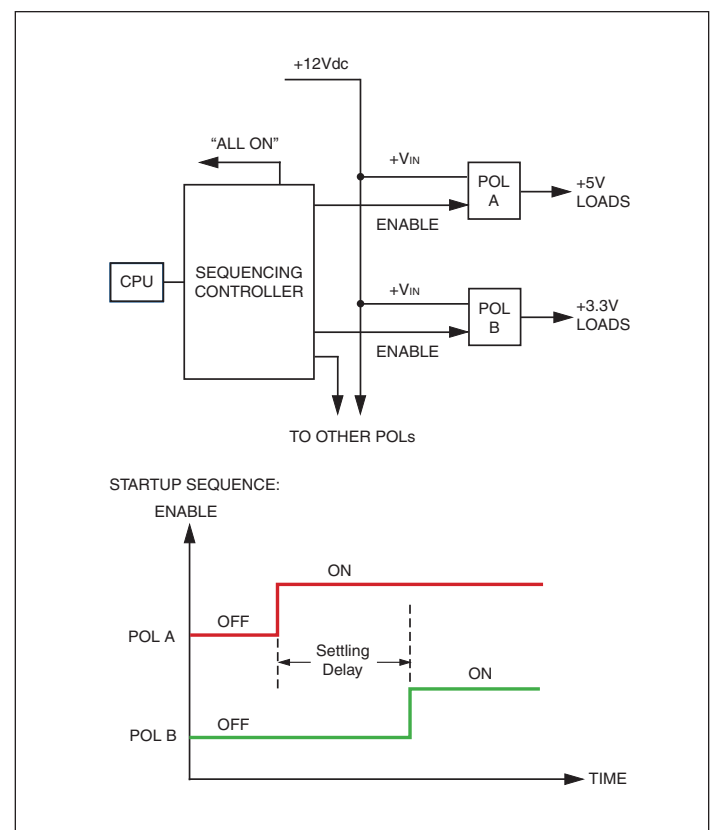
+12Vdc

"ALL ON"

$+V_{IN}$

POL A

+5V LOADS

ENABLE

CPU

SEQUENCING CONTROLLER

$+V_{IN}$

POL B

+3.3V LOADS

ENABLE

TO OTHER POLs

STARTUP SEQUENCE:

ENABLE

ON

OFF

POL A

Settling Delay

ON

OFF

POL B

TIME